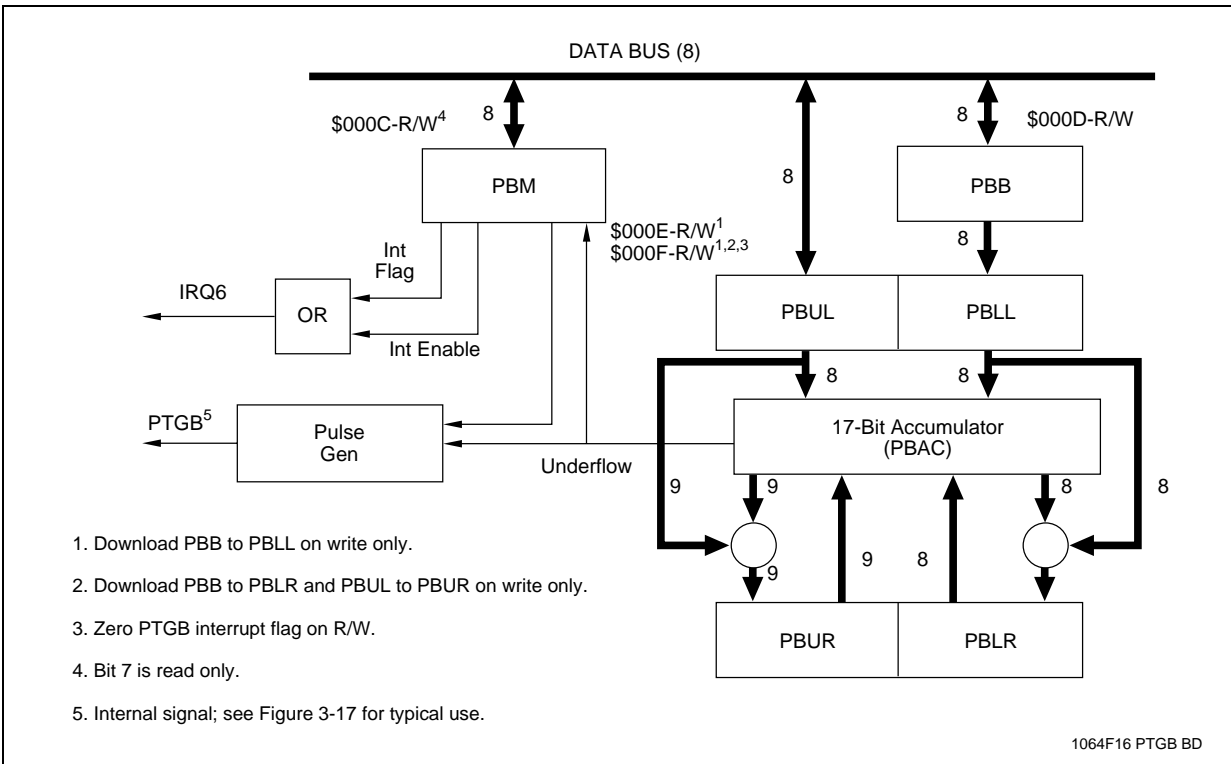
DATA BUS (8)

8

$000C-R/W$^4$

8

8

$000D-R/W

PBM

PBB

$000E-R/W$^1$
$000F-R/W$^{1,2,3}$

8

Int Flag

IRQ6

OR

PBUL

PBLL

Int Enable

8

8

PTGB$^5$

Pulse Gen

17-Bit Accumulator (PBAC)

Underflow

9

9

8

8

1. Download PBB to PBLL on write only.

9

9

8

2. Download PBB to PBLR and PBUL to PBUR on write only.

3. Zero PTGB interrupt flag on R/W.

PBUR

PBLR

4. Bit 7 is read only.

5. Internal signal; see Figure 3-17 for typical use.

1064F16 PTGB BD